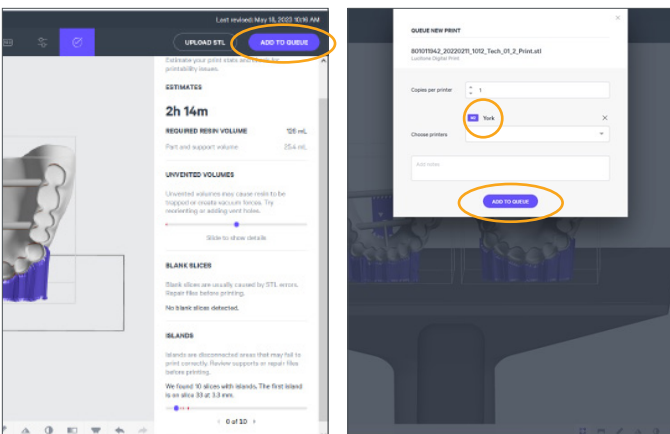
Last revised: May 18, 2023 10:06 AM

UPLOAD STL

ADD TO QUEUE

Estimate your print stats and check for printability issues.

ESTIMATES

2h 14m

REQUIRED RESIN VOLUME

126 mL

Part and support volume

25.4 mL

UNVENTED VOLUMES

Unvented volumes may cause resin to be trapped or create vacuum forces. Try reorienting or adding vent holes.

Slide to show details

BLANK SLICES

Blank slices are usually caused by STL errors. Repair files before printing.

No blank slices detected.

ISLANDS

Islands are disconnected areas that may fail to print correctly. Review supports or repair files before printing.

We found 10 slices with islands. The first island is on slice 33 at 3.3 mm.

0 of 10

QUEUE NEW PRINT

801011942_20220211_1012_Tech_01_2_Print.stl

Luxcreo Digital Print

Copies per printer

1

York

Choose printers

Add notes

ADD TO QUEUE